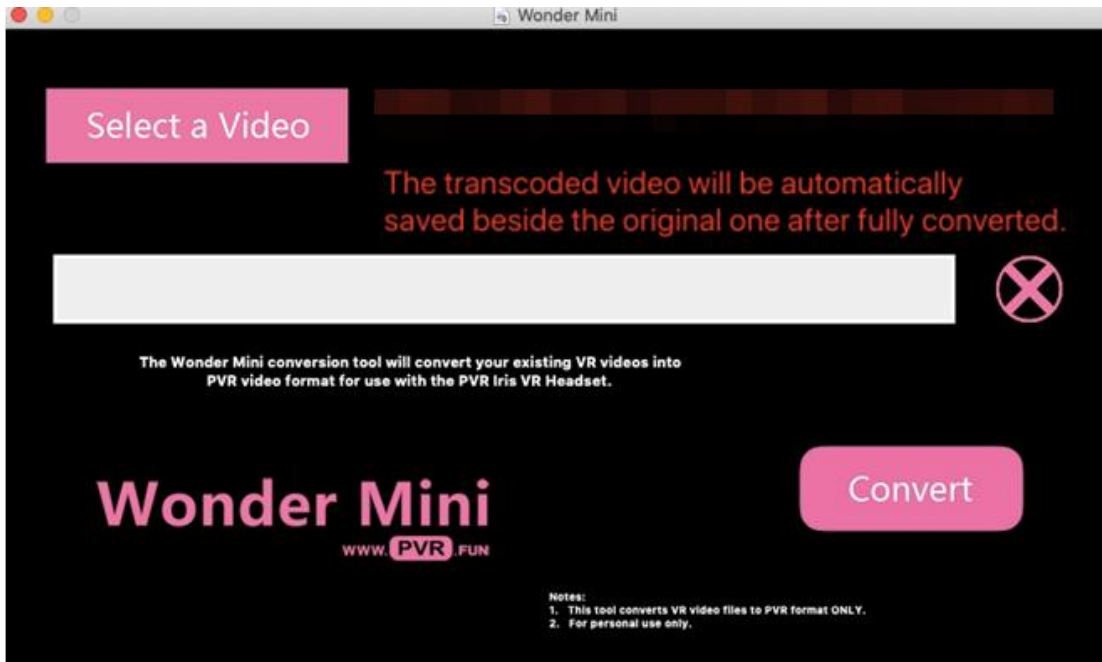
Wonder Mini

Select a Video

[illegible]

The transcoded video will be automatically saved beside the original one after fully converted.

The Wonder Mini conversion tool will convert your existing VR videos into PVR video format for use with the PVR Iris VR Headset.

Wonder Mini
WWW.PVR.FUN

Convert

Notes:
1. This tool converts VR video files to PVR format ONLY.
2. For personal use only.